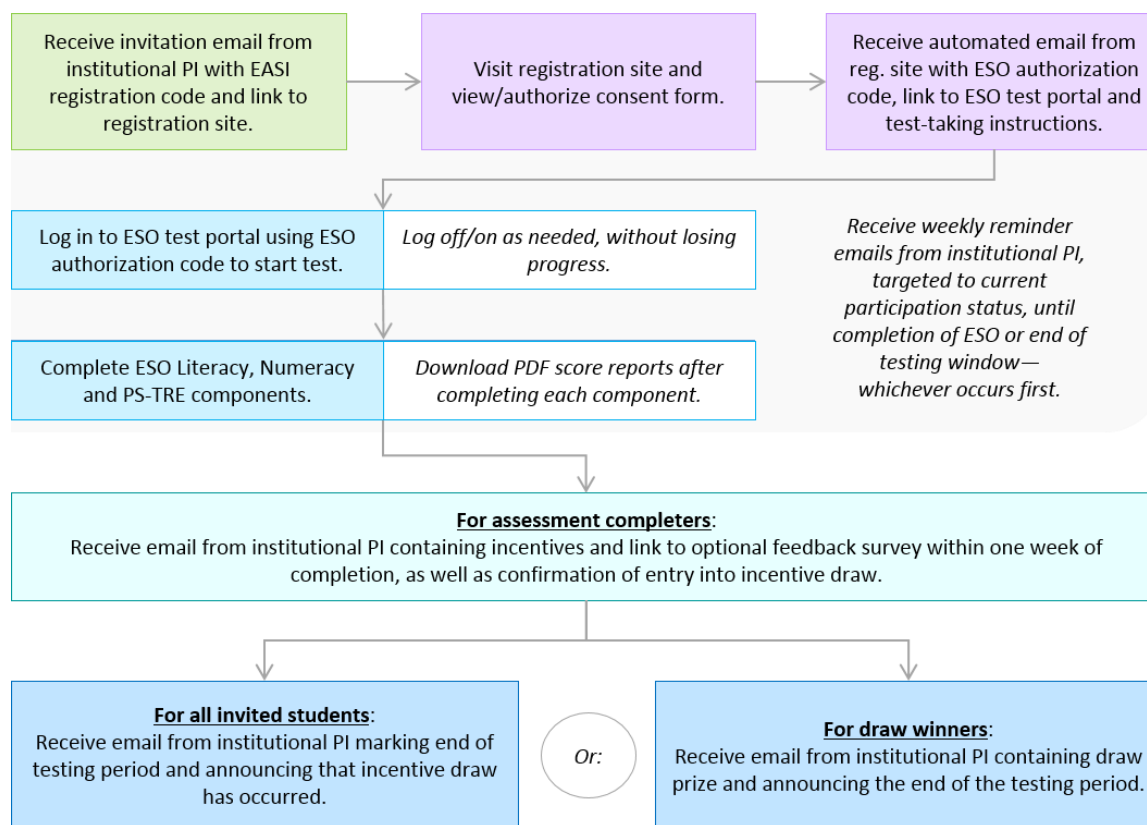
Receive invitation email from institutional PI with EASI registration code and link to registration site.

Visit registration site and view/authorize consent form.

Receive automated email from reg. site with ESO authorization code, link to ESO test portal and test-taking instructions.

Log in to ESO test portal using ESO authorization code to start test.

Log off/on as needed, without losing progress.

Receive weekly reminder emails from institutional PI, targeted to current participation status, until completion of ESO or end of testing window—whichever occurs first.

Complete ESO Literacy, Numeracy and PS-TRE components.

Download PDF score reports after completing each component.

For assessment completers:
Receive email from institutional PI containing incentives and link to optional feedback survey within one week of completion, as well as confirmation of entry into incentive draw.

For all invited students:
Receive email from institutional PI marking end of testing period and announcing that incentive draw has occurred.

Or:

For draw winners:
Receive email from institutional PI containing draw prize and announcing the end of the testing period.